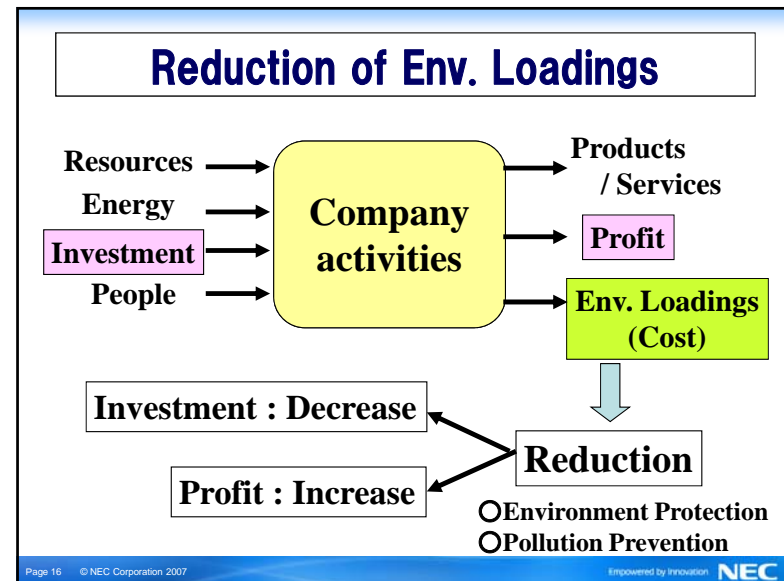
Reduction of Env. Loadings

Resources
Energy
Investment
People

Company activities

Products / Services
Profit
Env. Loadings (Cost)

Investment : Decrease
Profit : Increase

Reduction

○Environment Protection
○Pollution Prevention

Page 16 © NEC Corporation 2007

Empowered by Innovation NEC